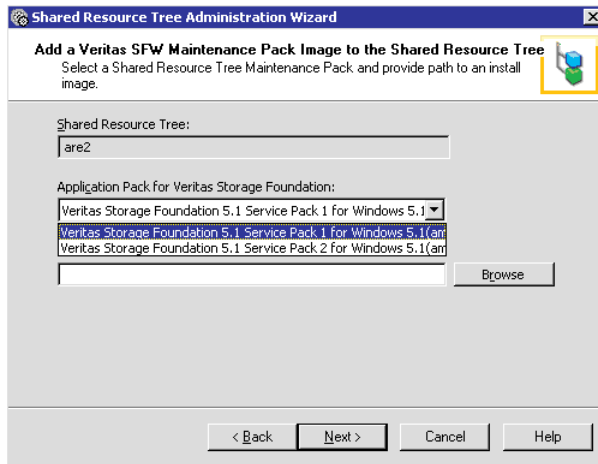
Shared Resource Tree Administration Wizard

Add a Veritas SFW Maintenance Pack Image to the Shared Resource Tree
Select a Shared Resource Tree Maintenance Pack and provide path to an install image.

Shared Resource Tree:

are2

Application Pack for Veritas Storage Foundation:

Veritas Storage Foundation 5.1 Service Pack 1 for Windows 5.1

Veritas Storage Foundation 5.1 Service Pack 1 for Windows 5.1(am

Veritas Storage Foundation 5.1 Service Pack 2 for Windows 5.1(am

Browse

< Back

Next >

Cancel

Help